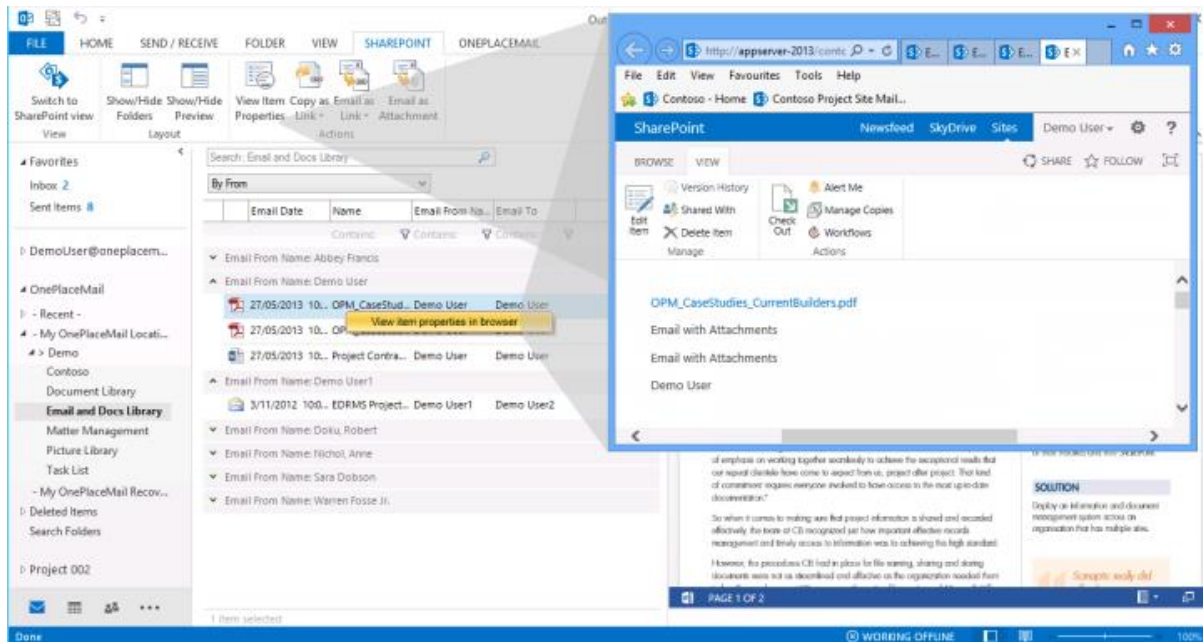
FILE HOME SEND / RECEIVE FOLDER VIEW SHAREPOINT ONEPLACEMAIL

Switch to SharePoint view
View
Show/Hide Folders Show/Hide Preview
Layout
View Item Properties Copy as Link Email as Link Email as Attachment
Actions

◢ Favorites
Inbox 2
Sent Items 8

▷ DemoUser@oneplacem...

◢ OnePlaceMail
▷ - Recent -
◢ - My OnePlaceMail Locati...
◢ > Demo
Contoso
Document Library
Email and Docs Library
Matter Management
Picture Library
Task List
- My OnePlaceMail Recov...
▷ Deleted Items
Search Folders

▷ Project 002

Search: Email and Docs Library
By From
Email Date | Name | Email From Na... | Email To
Contains: Contains: Contains:
Email From Name: Abbey Francis
Email From Name: Demo User
27/05/2013 10... OPM_CaseStud... Demo User Demo User
View item properties in browser
27/05/2013 10... OP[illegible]
27/05/2013 10... Project Contra... Demo User Demo User
Email From Name: Demo User1
3/11/2012 10:0... EDRMS Project... Demo User1 Demo User2
Email From Name: Doku, Robert
Email From Name: Nichol, Anne
Email From Name: Sara Dobson
Email From Name: Warren Fosse Jr.

1 item selected

http://appserver-2013/conte
File Edit View Favourites Tools Help
Contoso - Home Contoso Project Site Mail...
SharePoint Newsfeed SkyDrive Sites Demo User ?
BROWSE VIEW SHARE FOLLOW
Edit Item
Version History
Shared With
Delete Item
Manage
Check Out
Alert Me
Manage Copies
Workflows
Actions

OPM_CaseStudies_CurrentBuilders.pdf
Email with Attachments
Email with Attachments
Demo User

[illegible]
SOLUTION
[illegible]

PAGE 1 OF 2

Done
WORKING OFFLINE